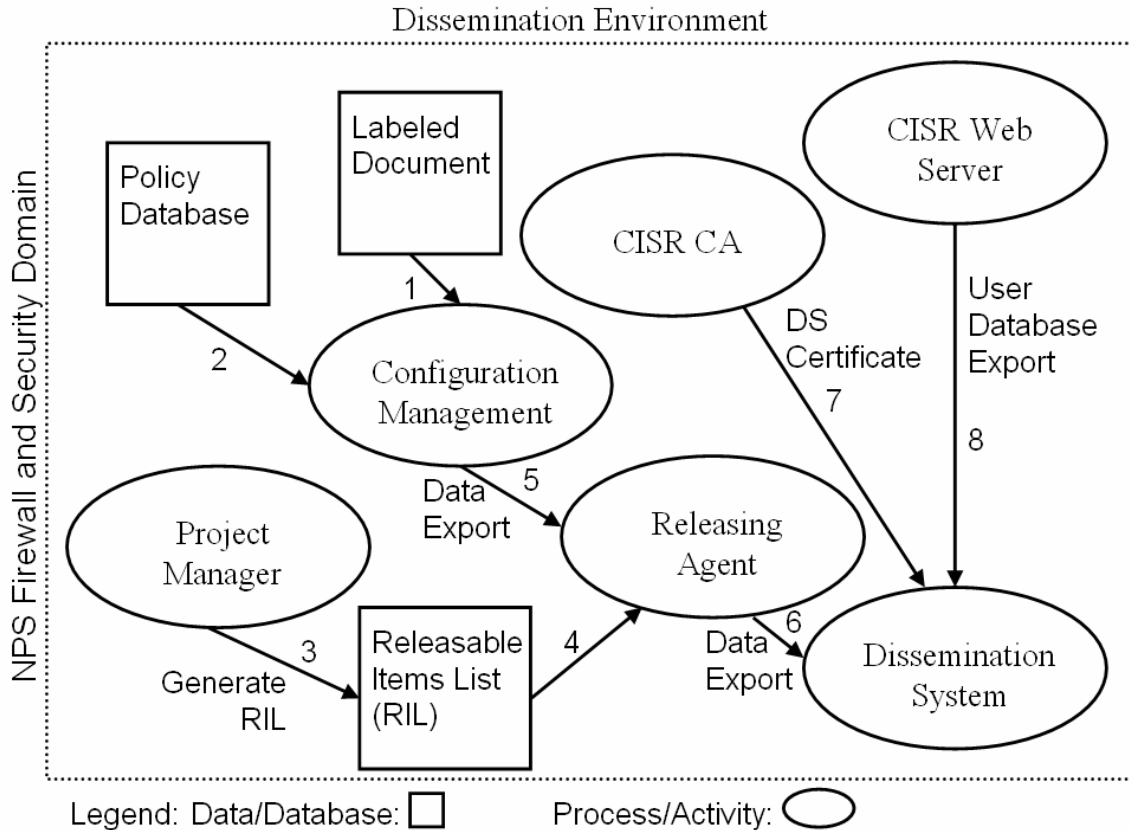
Dissemination Environment

NPS Firewall and Security Domain

Policy Database

Labeled Document

CISR CA

CISR Web Server

1

2

Configuration Management

DS Certificate

7

User Database Export

8

Data Export

5

Project Manager

Releasing Agent

3

Generate RIL

Releasable Items List (RIL)

4

Data Export

6

Dissemination System

Legend: Data/Database: Process/Activity: